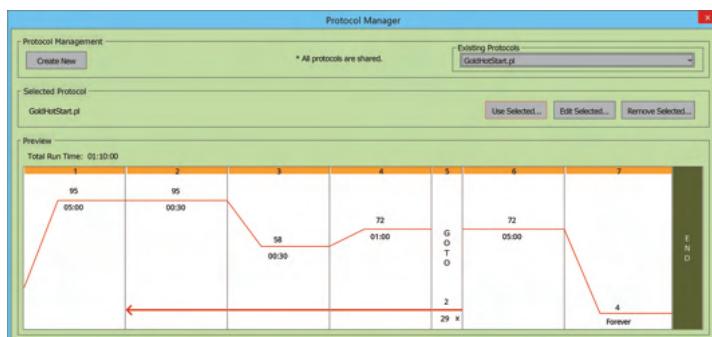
Protocol Manager

Protocol Management

Create New

* All protocols are shared.

Existing Protocols

GoldHotStart.pl

Selected Protocol

GoldHotStart.pl

Use Selected...

Edit Selected...

Remove Selected...

Preview

Total Run Time: 01:10:00

| 1 | 2 | 3 | 4 | 5 | 6 | 7 | |
|---|---|---|---|---|---|---|---|
| 95 05:00 | 95 00:30 | 58 00:30 | 72 01:00 | G O T O 2 29 x | 72 05:00 | 4 Forever | E N D |